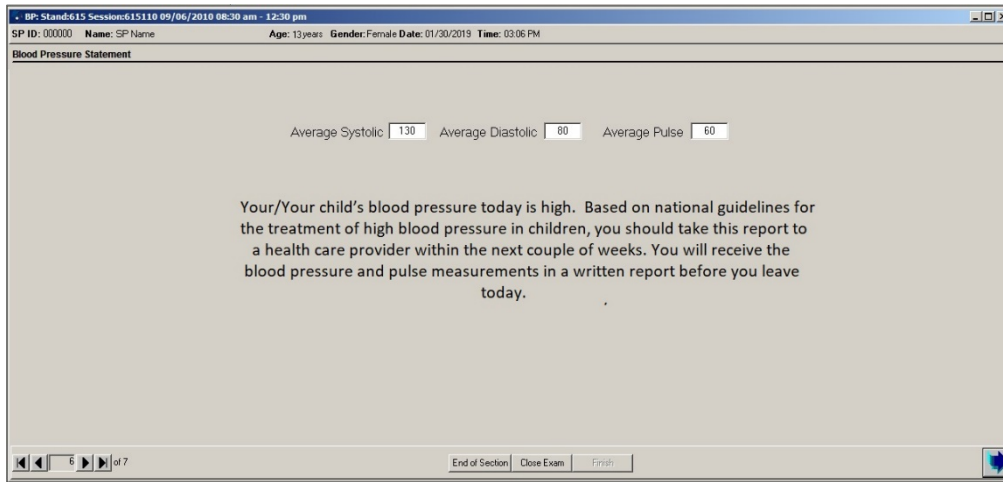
BP: Stand:615 Session:615110 09/06/2010 08:30 am - 12:30 pm

SP ID: 000000 Name: SP Name Age: 13 years Gender: Female Date: 01/30/2019 Time: 03:06 PM

Blood Pressure Statement

Average Systolic 130 Average Diastolic 80 Average Pulse 60

Your/Your child's blood pressure today is high. Based on national guidelines for the treatment of high blood pressure in children, you should take this report to a health care provider within the next couple of weeks. You will receive the blood pressure and pulse measurements in a written report before you leave today.

6 of 7

End of Section Close Exam Finish